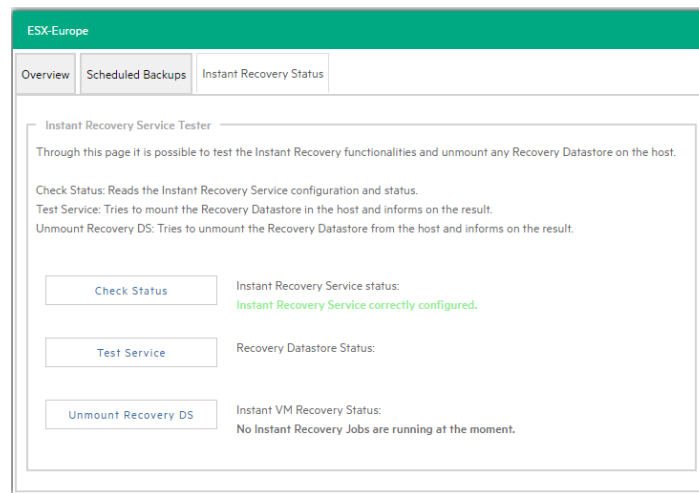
ESX-Europe

Overview | Scheduled Backups | Instant Recovery Status

Instant Recovery Service Tester

Through this page it is possible to test the Instant Recovery functionalities and unmount any Recovery Datastore on the host.

Check Status: Reads the Instant Recovery Service configuration and status.
Test Service: Tries to mount the Recovery Datastore in the host and informs on the result.
Unmount Recovery DS: Tries to unmount the Recovery Datastore from the host and informs on the result.

Check Status

Instant Recovery Service status:
Instant Recovery Service correctly configured.

Test Service

Recovery Datastore Status:

Unmount Recovery DS

Instant VM Recovery Status:
No Instant Recovery Jobs are running at the moment.